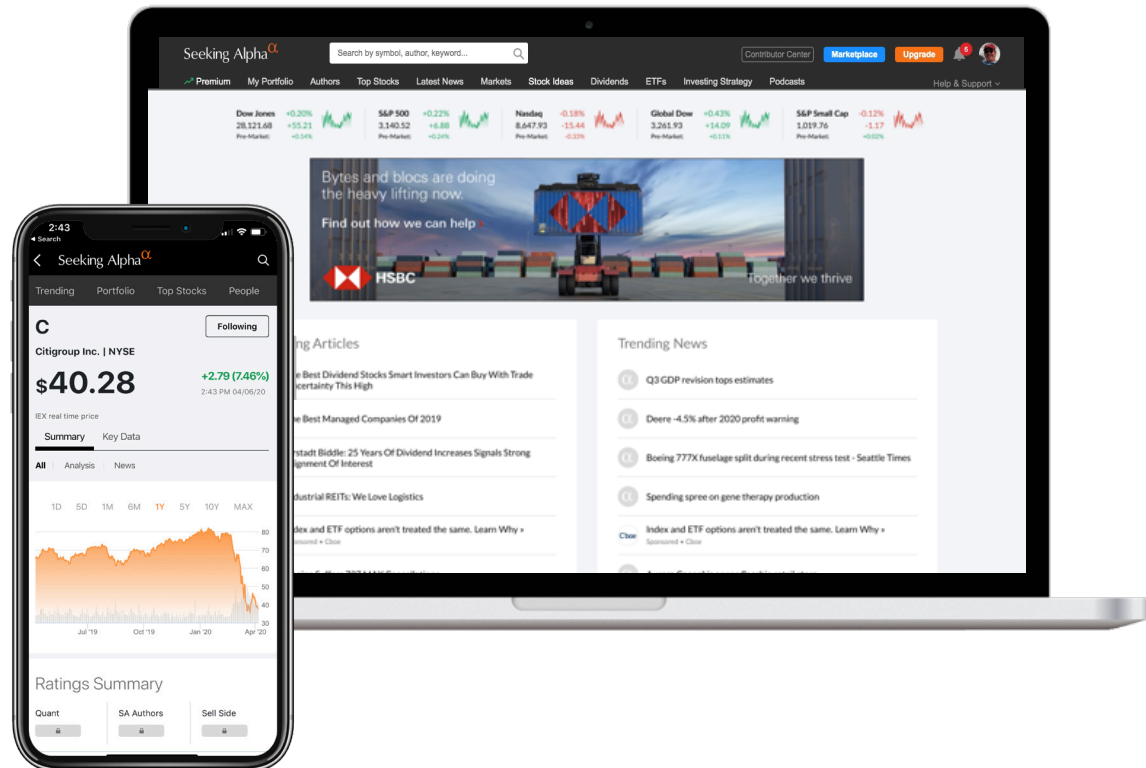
Seeking Alpha$^\alpha$

Search by symbol, author, keyword...

Contributor Center Marketplace Upgrade 6

Premium My Portfolio Authors Top Stocks Latest News Markets Stock Ideas Dividends ETFs Investing Strategy Podcasts Help & Support

Dow Jones +0.20% 28,121.68 +55.21 Pre-Market: +0.54%

S&P 500 +0.22% 3,140.52 +6.88 Pre-Market: +0.24%

Nasdaq -0.18% 8,647.93 -15.44 Pre-Market: -0.33%

Global Dow +0.43% 3,261.93 +14.09 Pre-Market: +0.11%

S&P Small Cap -0.12% 1,019.76 -1.17 Pre-Market: +0.02%

Bytes and blocs are doing the heavy lifting now.

Find out how we can help

HSBC

Together we thrive

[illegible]g Articles

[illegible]e Best Dividend Stocks Smart Investors Can Buy With Trade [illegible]certainty This High

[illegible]e Best Managed Companies Of 2019

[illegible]rstadt Biddle: 25 Years Of Dividend Increases Signals Strong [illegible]gnment Of Interest

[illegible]dustrial REITs: We Love Logistics

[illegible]dex and ETF options aren't treated the same. Learn Why »

Trending News

Q3 GDP revision tops estimates

Deere -4.5% after 2020 profit warning

Boeing 777X fuselage split during recent stress test - Seattle Times

Spending spree on gene therapy production

Index and ETF options aren't treated the same. Learn Why »

Cboe

Sponsored • Cboe

2:43

Search

Seeking Alpha$^\alpha$

Trending Portfolio Top Stocks People

C

Following

Citigroup Inc. | NYSE

$40.28

+2.79 (7.46%)

2:43 PM 04/06/20

IEX real time price

Summary Key Data

All Analysis News

1D 5D 1M 6M 1Y 5Y 10Y MAX

80 70 60 50 40 30

Jul '19 Oct '19 Jan '20 Apr '20

Ratings Summary

Quant SA Authors Sell Side